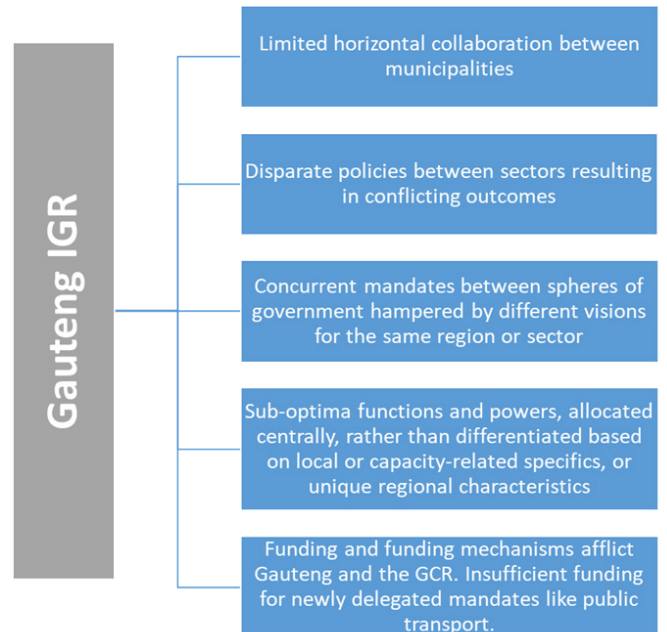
Gauteng IGR

Limited horizontal collaboration between municipalities

Disparate policies between sectors resulting in conflicting outcomes

Concurrent mandates between spheres of government hampered by different visions for the same region or sector

Sub-optima functions and powers, allocated centrally, rather than differentiated based on local or capacity-related specifics, or unique regional characteristics

Funding and funding mechanisms afflict Gauteng and the GCR. Insufficient funding for newly delegated mandates like public transport.